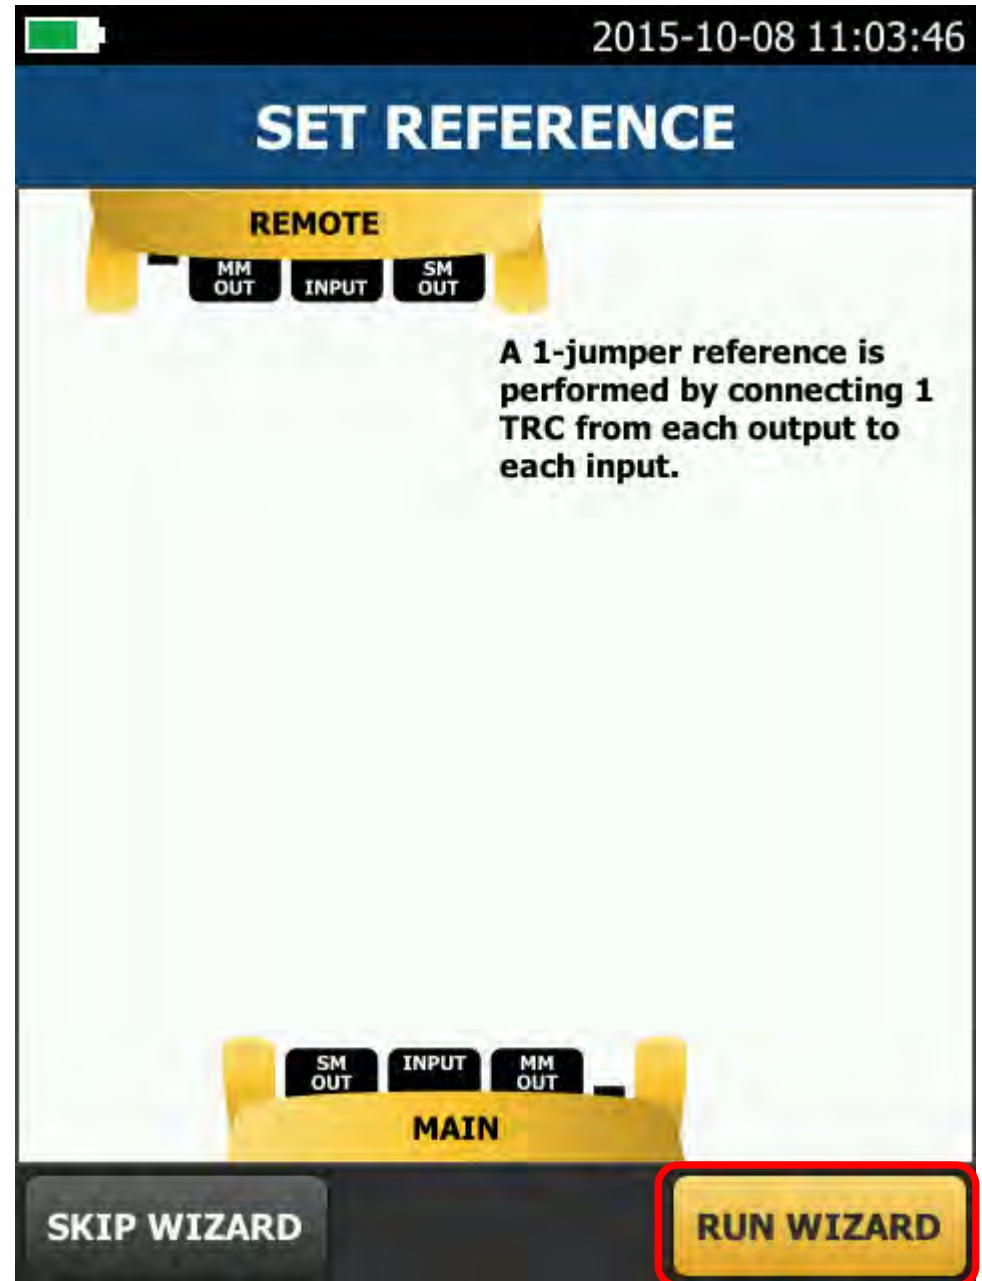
2015-10-08 11:03:46

SET REFERENCE

REMOTE

MM OUT

INPUT

SM OUT

A 1-jumper reference is performed by connecting 1 TRC from each output to each input.

SM OUT

INPUT

MM OUT

MAIN

SKIP WIZARD

RUN WIZARD